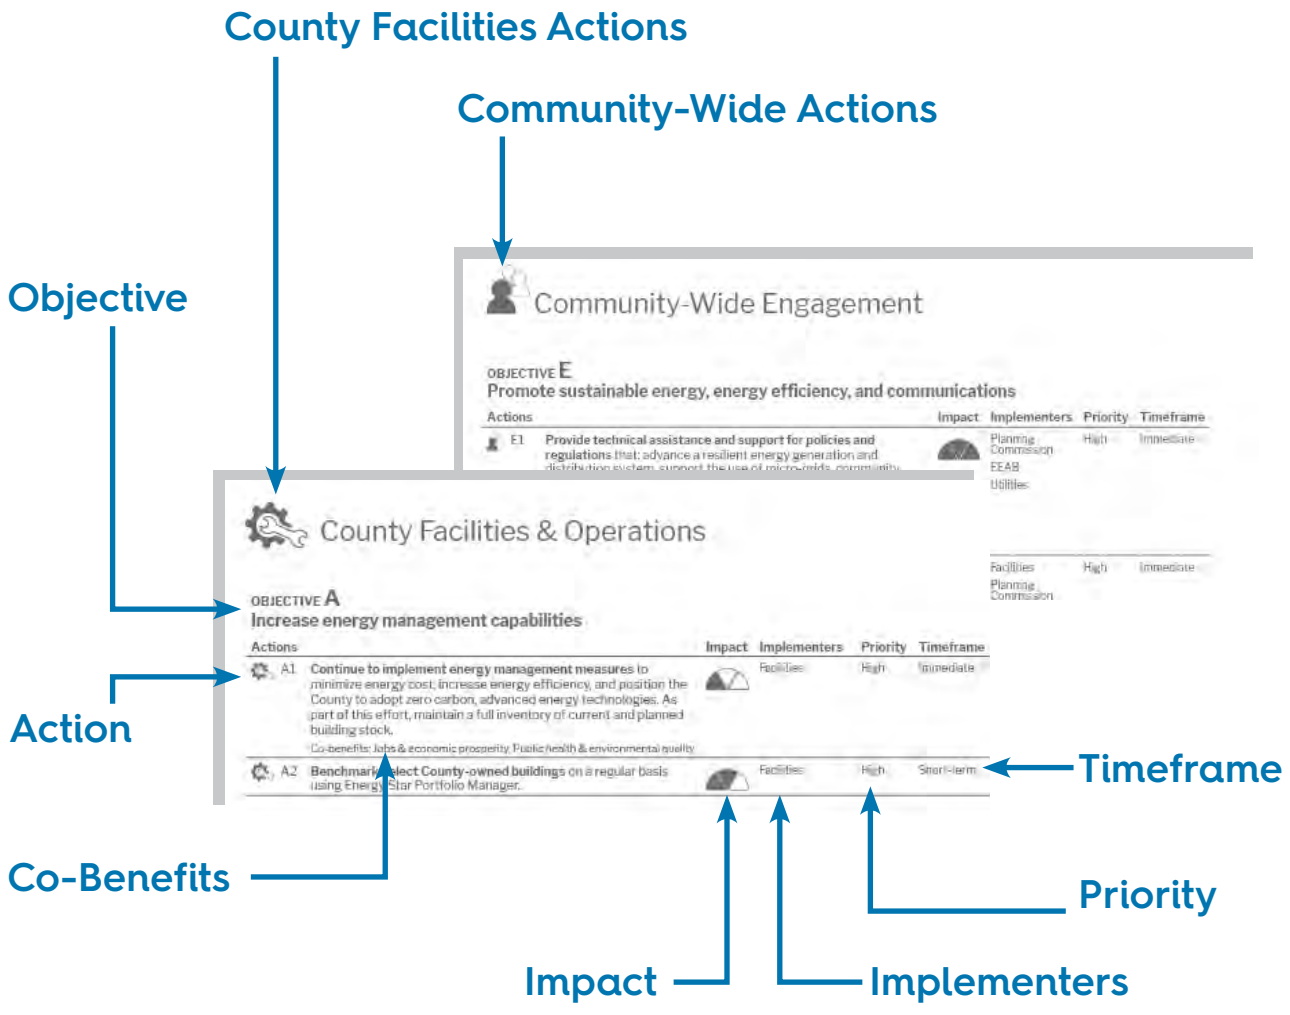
County Facilities Actions

Community-Wide Actions

Objective

Community-Wide Engagement

OBJECTIVE E
Promote sustainable energy, energy efficiency, and communications

| Actions | | Impact | Implementers | Priority | Timeframe |
|---|---|---|---|---|---|
| E1 | Provide technical assistance and support for policies and regulations that: advance a resilient energy generation and distribution system, support the use of micro-grids, community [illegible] | | Planning Commission EEAB Utilities | High | Immediate |
| | | | Facilities Planning Commission | High | Immediate |

County Facilities & Operations

OBJECTIVE A
Increase energy management capabilities

| Actions | | Impact | Implementers | Priority | Timeframe |
|---|---|---|---|---|---|
| A1 | Continue to implement energy management measures to minimize energy cost, increase energy efficiency, and position the County to adopt zero carbon, advanced energy technologies. As part of this effort, maintain a full inventory of current and planned building stock. Co-benefits: Jobs & economic prosperity, Public health & environmental quality | | Facilities | High | Immediate |
| A2 | Benchmark select County-owned buildings on a regular basis using Energy Star Portfolio Manager. | | Facilities | High | Short-term |

Action

Timeframe

Co-Benefits

Priority

Impact

Implementers